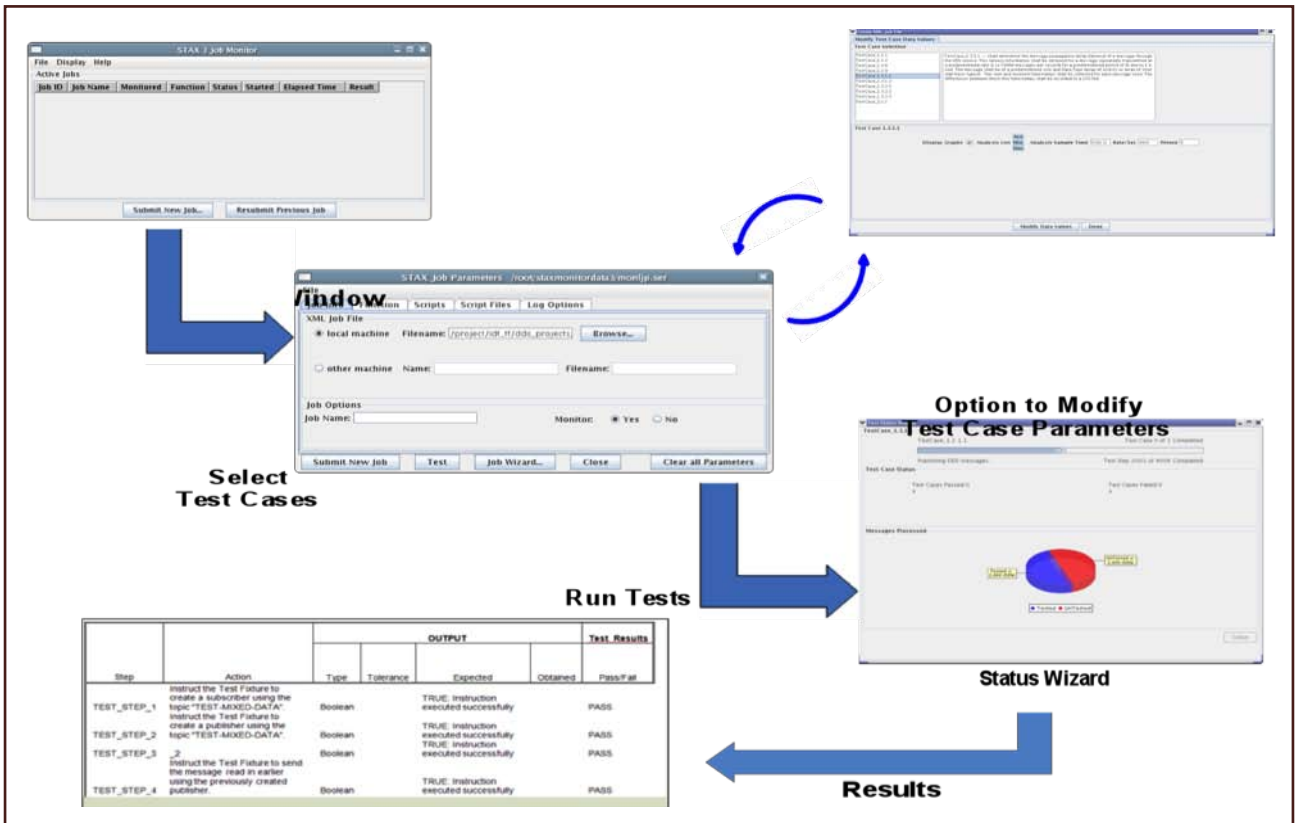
STAX 3 Job Monitor

File Display Help

Active Jobs

| Job ID | Job Name | Monitored | Function | Status | Started | Elapsed Time | Result |
|---|---|---|---|---|---|---|---|

Submit New Job... Resubmit Previous Job

Modify Test Case Data Values

Test Case Selection

Test Case 1.1.1.1

Modify Data values Done

STAX Job Parameters /root/stax/monitordata1/monljp.ser

Window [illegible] Scripts Script Files Log Options

XML Job File

local machine Filename: /project/idt_ff/dds_projects Browse...

other machine Name: Filename:

Job Options

Job Name: Monitor: Yes No

Submit New Job Test Job Wizard... Close Clear all Parameters

Select Test Cases

Option to Modify Test Case Parameters

Test Case 1 of 1 Completed

Test Cases Status

Messages Processed

Status Wizard

Run Tests

| Step | Action | OUTPUT Type | Tolerance | Expected | Obtained | Test Results Pass/Fail |
|---|---|---|---|---|---|---|
| TEST_STEP_1 | Instruct the Test Fixture to create a subscriber using the topic "TEST-MIXED-DATA". | Boolean | | TRUE: Instruction executed successfully | | PASS |
| TEST_STEP_2 | Instruct the Test Fixture to create a publisher using the topic "TEST-MIXED-DATA". | Boolean | | TRUE: Instruction executed successfully | | PASS |
| TEST_STEP_3 | _2 | Boolean | | TRUE: Instruction executed successfully | | PASS |
| TEST_STEP_4 | Instruct the Test Fixture to send the message read in earlier using the previously created publisher. | Boolean | | TRUE: Instruction executed successfully | | PASS |

Results